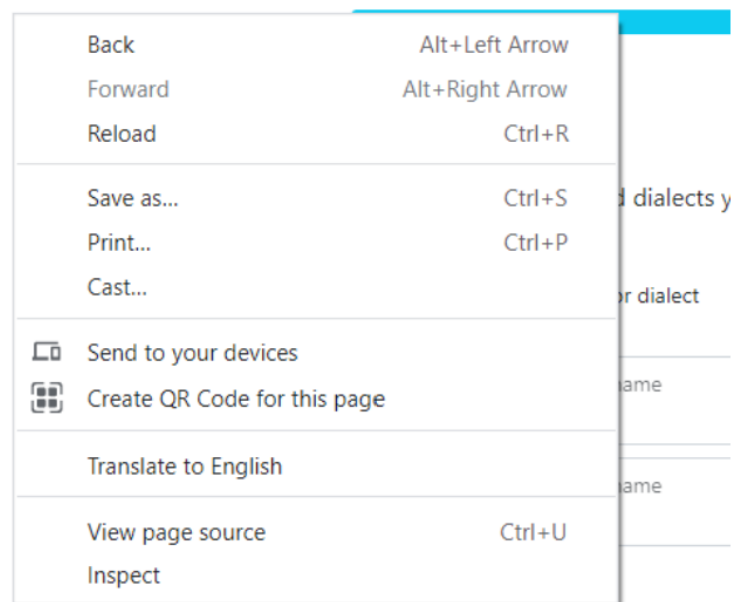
Back Alt+Left Arrow
Forward Alt+Right Arrow
Reload Ctrl+R

Save as... Ctrl+S
Print... Ctrl+P
Cast...

Send to your devices
Create QR Code for this page

Translate to English

View page source Ctrl+U
Inspect

d dialects y
r dialect
ame
ame